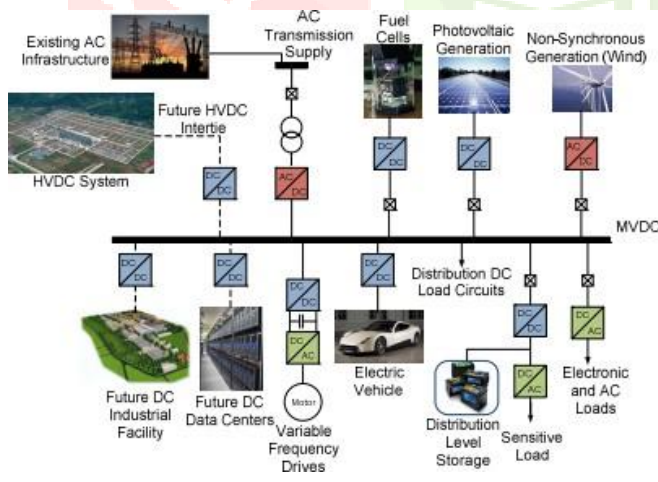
Existing AC Infrastructure

AC Transmission Supply

Fuel Cells

Photovoltaic Generation

Non-Synchronous Generation (Wind)

Future HVDC Intertie

HVDC System

DC DC

DC DC

AC DC

DC DC

DC DC

AC DC

MVDC

DC DC

DC DC

DC DC

DC DC

Distribution DC Load Circuits

DC DC

DC AC

DC AC

DC AC

Motor

Future DC Industrial Facility

Future DC Data Centers

Variable Frequency Drives

Electric Vehicle

Distribution Level Storage

Sensitive Load

Electronic and AC Loads